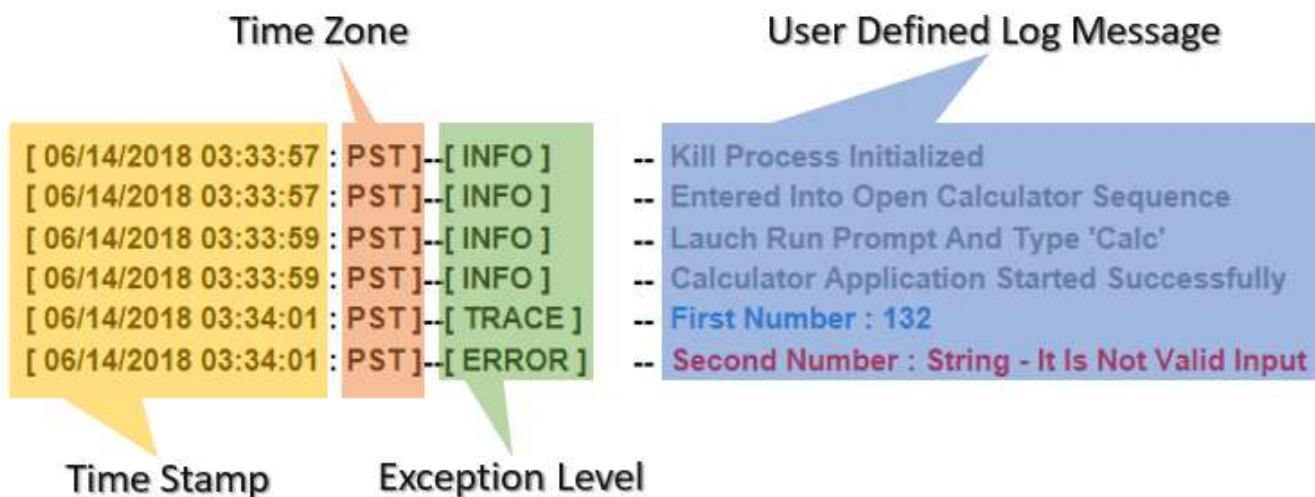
Time Zone

User Defined Log Message

[ 06/14/2018 03:33:57 : PST ]--[ INFO ] -- Kill Process Initialized
[ 06/14/2018 03:33:57 : PST ]--[ INFO ] -- Entered Into Open Calculator Sequence
[ 06/14/2018 03:33:59 : PST ]--[ INFO ] -- Lauch Run Prompt And Type 'Calc'
[ 06/14/2018 03:33:59 : PST ]--[ INFO ] -- Calculator Application Started Successfully
[ 06/14/2018 03:34:01 : PST ]--[ TRACE ] -- First Number : 132
[ 06/14/2018 03:34:01 : PST ]--[ ERROR ] -- Second Number : String - It Is Not Valid Input

Time Stamp

Exception Level